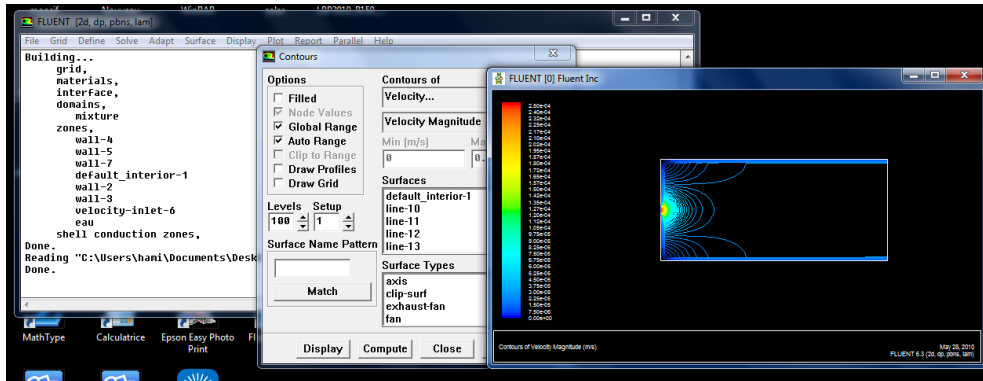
FLUENT [2d, dp, pbns, lam]

File Grid Define Solve Adapt Surface Display Plot Report Parallel Help

Building...
grid,
materials,
interface,
domains,
mixture
zones,
wall-4
wall-5
wall-7
default_interior-1
wall-2
wall-3
velocity-inlet-6
eau
shell conduction zones,
Done.
Reading "C:\Users\hami\Documents\Desk
Done.

Contours

Options
Filled
Node Values
Global Range
Auto Range
Clip to Range
Draw Profiles
Draw Grid

Levels 100
Setup 1

Surface Name Pattern
Match

Contours of
Velocity...
Velocity Magnitude
Min (m/s) 0
Ma 0.

Surfaces
default_interior-1
line-10
line-11
line-12
line-13

Surface Types
axis
clip-surf
exhaust-fan
fan

Display Compute Close

FLUENT [0] Fluent Inc

2.50e-04
2.40e-04
2.32e-04
2.25e-04
2.17e-04
2.10e-04
2.02e-04
1.95e-04
1.87e-04
1.80e-04
1.72e-04
1.65e-04
1.57e-04
1.50e-04
1.42e-04
1.35e-04
1.27e-04
1.20e-04
1.12e-04
1.05e-04
9.75e-05
9.00e-05
8.25e-05
7.50e-05
6.75e-05
6.00e-05
5.25e-05
4.50e-05
3.75e-05
3.00e-05
2.25e-05
1.50e-05
7.50e-06
0.00e+00

Contours of Velocity Magnitude (m/s)
May 28, 2010
FLUENT 6.3 (2d, dp, pbns, lam)

MathType
Calculatrice
Epson Easy Photo Print
Fl